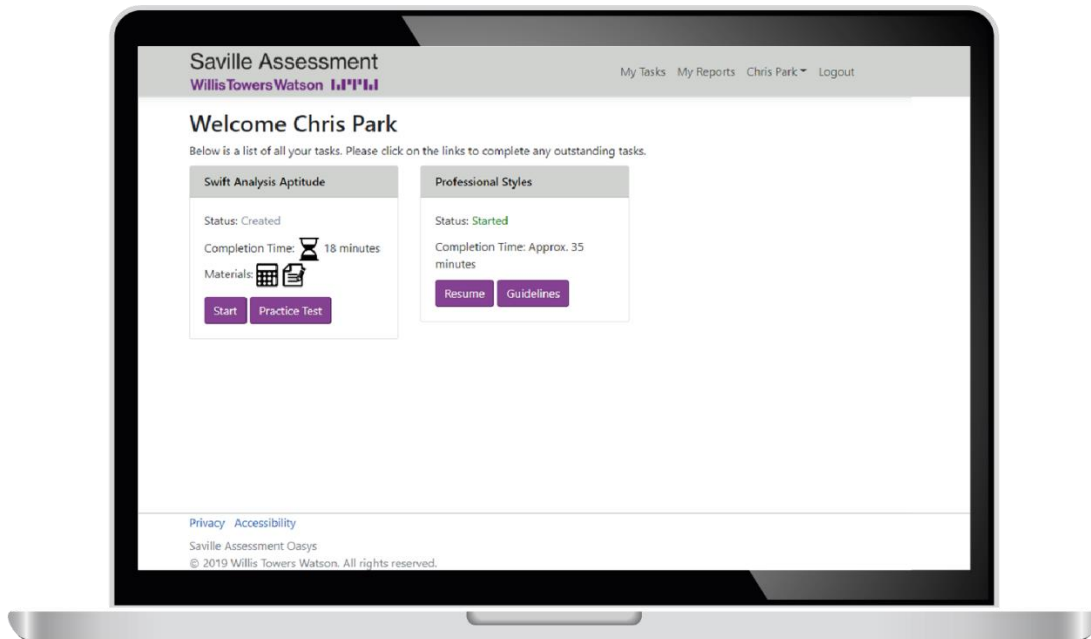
Saville Assessment
WillisTowersWatson

My Tasks My Reports Chris Park Logout

Welcome Chris Park

Below is a list of all your tasks. Please click on the links to complete any outstanding tasks.

Swift Analysis Aptitude

Status: Created

Completion Time: 18 minutes

Materials:

Start Practice Test

Professional Styles

Status: Started

Completion Time: Approx. 35 minutes

Resume Guidelines

Privacy Accessibility

Saville Assessment Oasys
© 2019 Willis Towers Watson. All rights reserved.